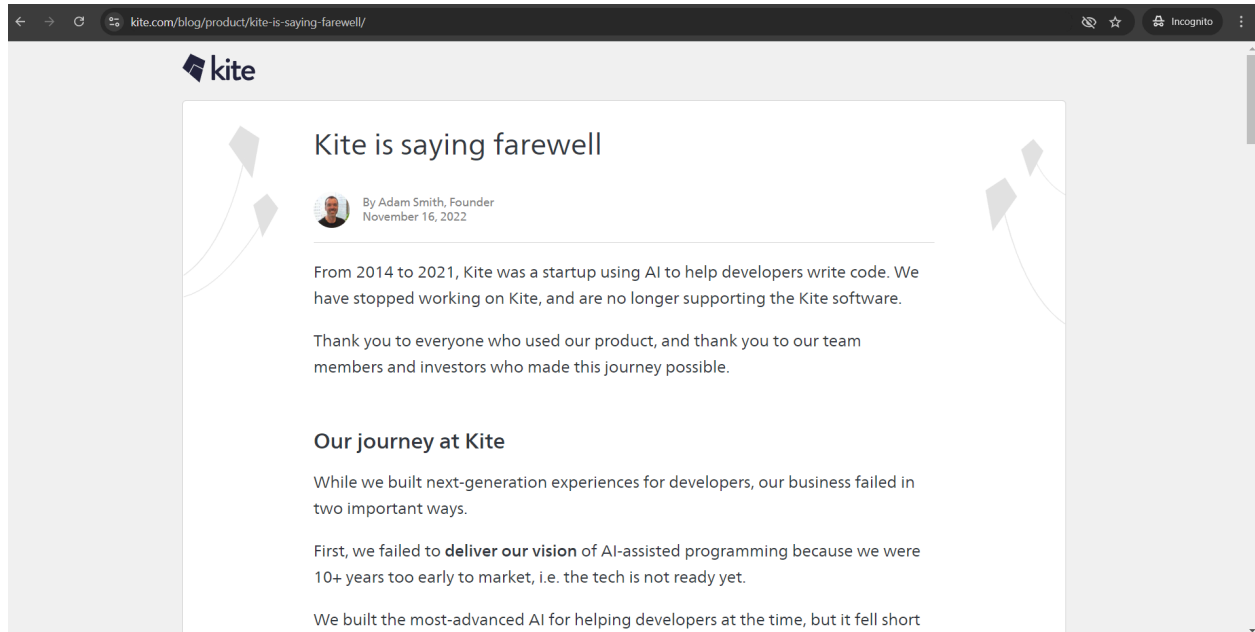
kite.com/blog/product/kite-is-saying-farewell/

Incognito

kite

Kite is saying farewell

By Adam Smith, Founder
November 16, 2022

From 2014 to 2021, Kite was a startup using AI to help developers write code. We have stopped working on Kite, and are no longer supporting the Kite software.

Thank you to everyone who used our product, and thank you to our team members and investors who made this journey possible.

Our journey at Kite

While we built next-generation experiences for developers, our business failed in two important ways.

First, we failed to **deliver our vision** of AI-assisted programming because we were 10+ years too early to market, i.e. the tech is not ready yet.

We built the most-advanced AI for helping developers at the time, but it fell short